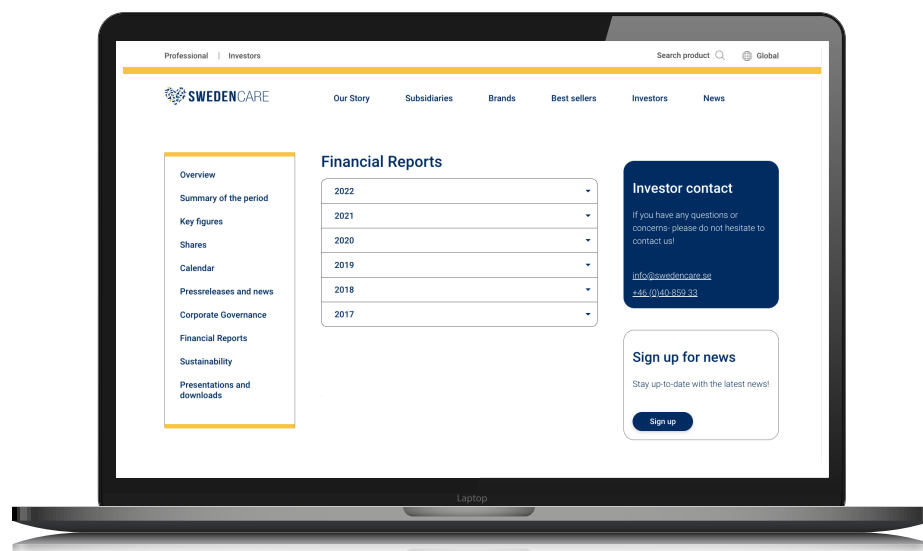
Professional | Investors

Search product

Global

SWEDENCARE

Our Story

Subsidiaries

Brands

Best sellers

Investors

News

Overview

Summary of the period

Key figures

Shares

Calendar

Pressreleases and news

Corporate Governance

Financial Reports

Sustainability

Presentations and downloads

Financial Reports

2022

2021

2020

2019

2018

2017

Investor contact

If you have any questions or concerns- please do not hesitate to contact us!

info@swedencare.se

+46 (0)40-859 33

Sign up for news

Stay up-to-date with the latest news!

Sign up

Laptop